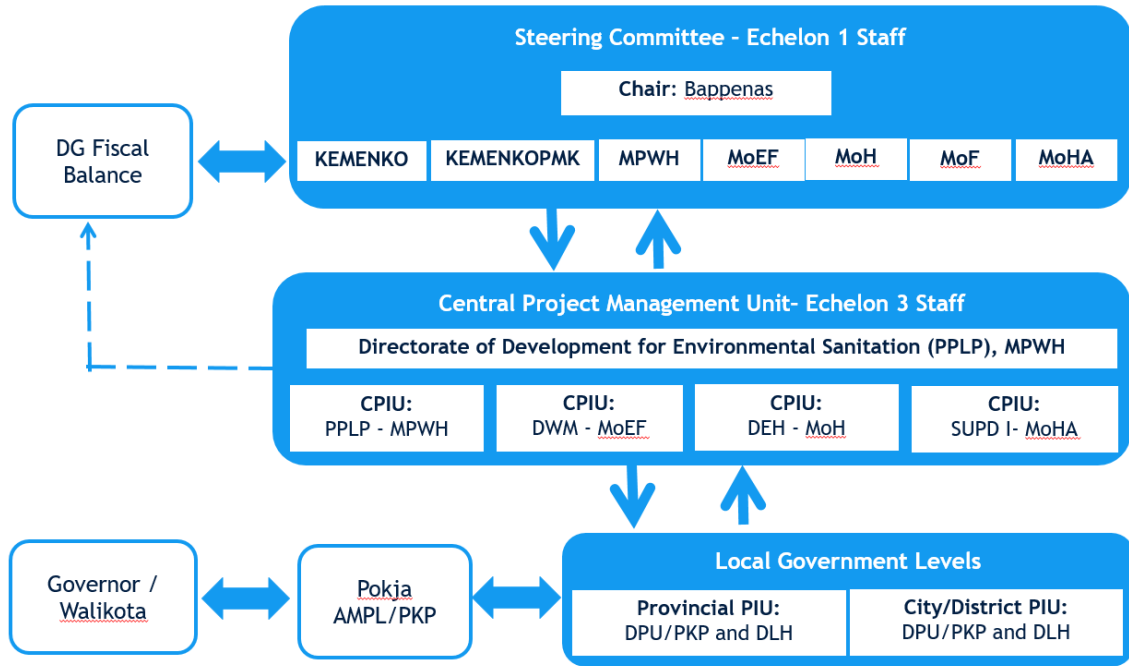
Steering Committee - Echelon 1 Staff

Chair: Bappenas

KEMENKO

KEMENKOPMK

MPWH

MoEF

MoH

MoF

MoHA

DG Fiscal Balance

Central Project Management Unit- Echelon 3 Staff

Directorate of Development for Environmental Sanitation (PPLP), MPWH

CPIU: PPLP - MPWH

CPIU: DWM - MoEF

CPIU: DEH - MoH

CPIU: SUPD I- MoHA

Governor / Walikota

Pokja AMPL/PKP

Local Government Levels

Provincial PIU: DPU/PKP and DLH

City/District PIU: DPU/PKP and DLH